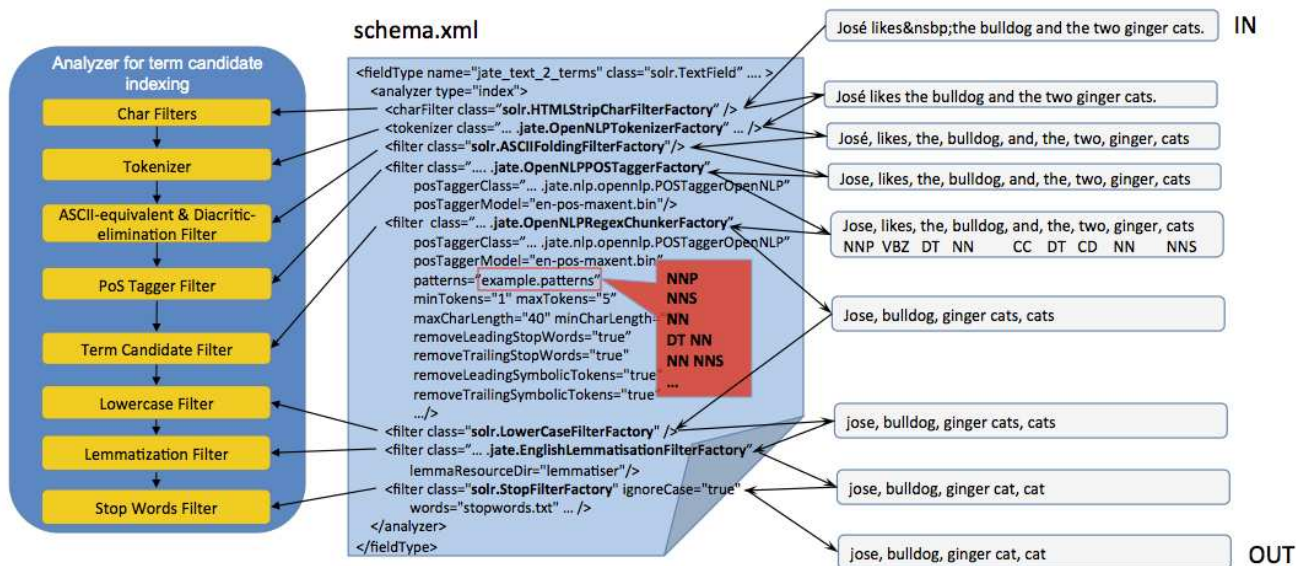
Analyzer for term candidate indexing

Char Filters

Tokenizer

ASCII-equivalent & Diacritic-elimination Filter

PoS Tagger Filter

Term Candidate Filter

Lowercase Filter

Lemmatization Filter

Stop Words Filter

schema.xml

<fieldType name="jate_text_2_terms" class="solr.TextField" .... >
<analyzer type="index">
<charFilter class="solr.HTMLStripCharFilterFactory" />
<tokenizer class="... .jate.OpenNLPTokenizerFactory" ... />
<filter class="solr.ASCIIFoldingFilterFactory"/>
<filter class="... .jate.OpenNLPPOSTaggerFactory"
posTaggerClass="... .jate.nlp.opennlp.POSTaggerOpenNLP"
posTaggerModel="en-pos-maxent.bin"/>
<filter class="... .jate.OpenNLPRegexChunkerFactory"
posTaggerClass="... .jate.nlp.opennlp.POSTaggerOpenNLP"
posTaggerModel="en-pos-maxent.bin"
patterns="example.patterns"
minTokens="1" maxTokens="5"
maxCharLength="40" minCharLength-
removeLeadingStopWords="true"
removeTrailingStopWords="true"
removeLeadingSymbolicTokens="true"
removeTrailingSymbolicTokens="true"
.../>
<filter class="solr.LowerCaseFilterFactory" />
<filter class="... .jate.EnglishLemmatisationFilterFactory"
lemmaResourceDir="lemmatiser"/>
<filter class="solr.StopFilterFactory" ignoreCase="true"
words="stopwords.txt" ... />
</analyzer>
</fieldType>

NNP
NNS
NN
DT NN
NN NNS
...

José likes&nsbp;the bulldog and the two ginger cats.

IN

José likes the bulldog and the two ginger cats.

José, likes, the, bulldog, and, the, two, ginger, cats

Jose, likes, the, bulldog, and, the, two, ginger, cats

Jose, likes, the, bulldog, and, the, two, ginger, cats
NNP VBZ DT NN CC DT CD NN NNS

Jose, bulldog, ginger cats, cats

jose, bulldog, ginger cats, cats

jose, bulldog, ginger cat, cat

jose, bulldog, ginger cat, cat

OUT